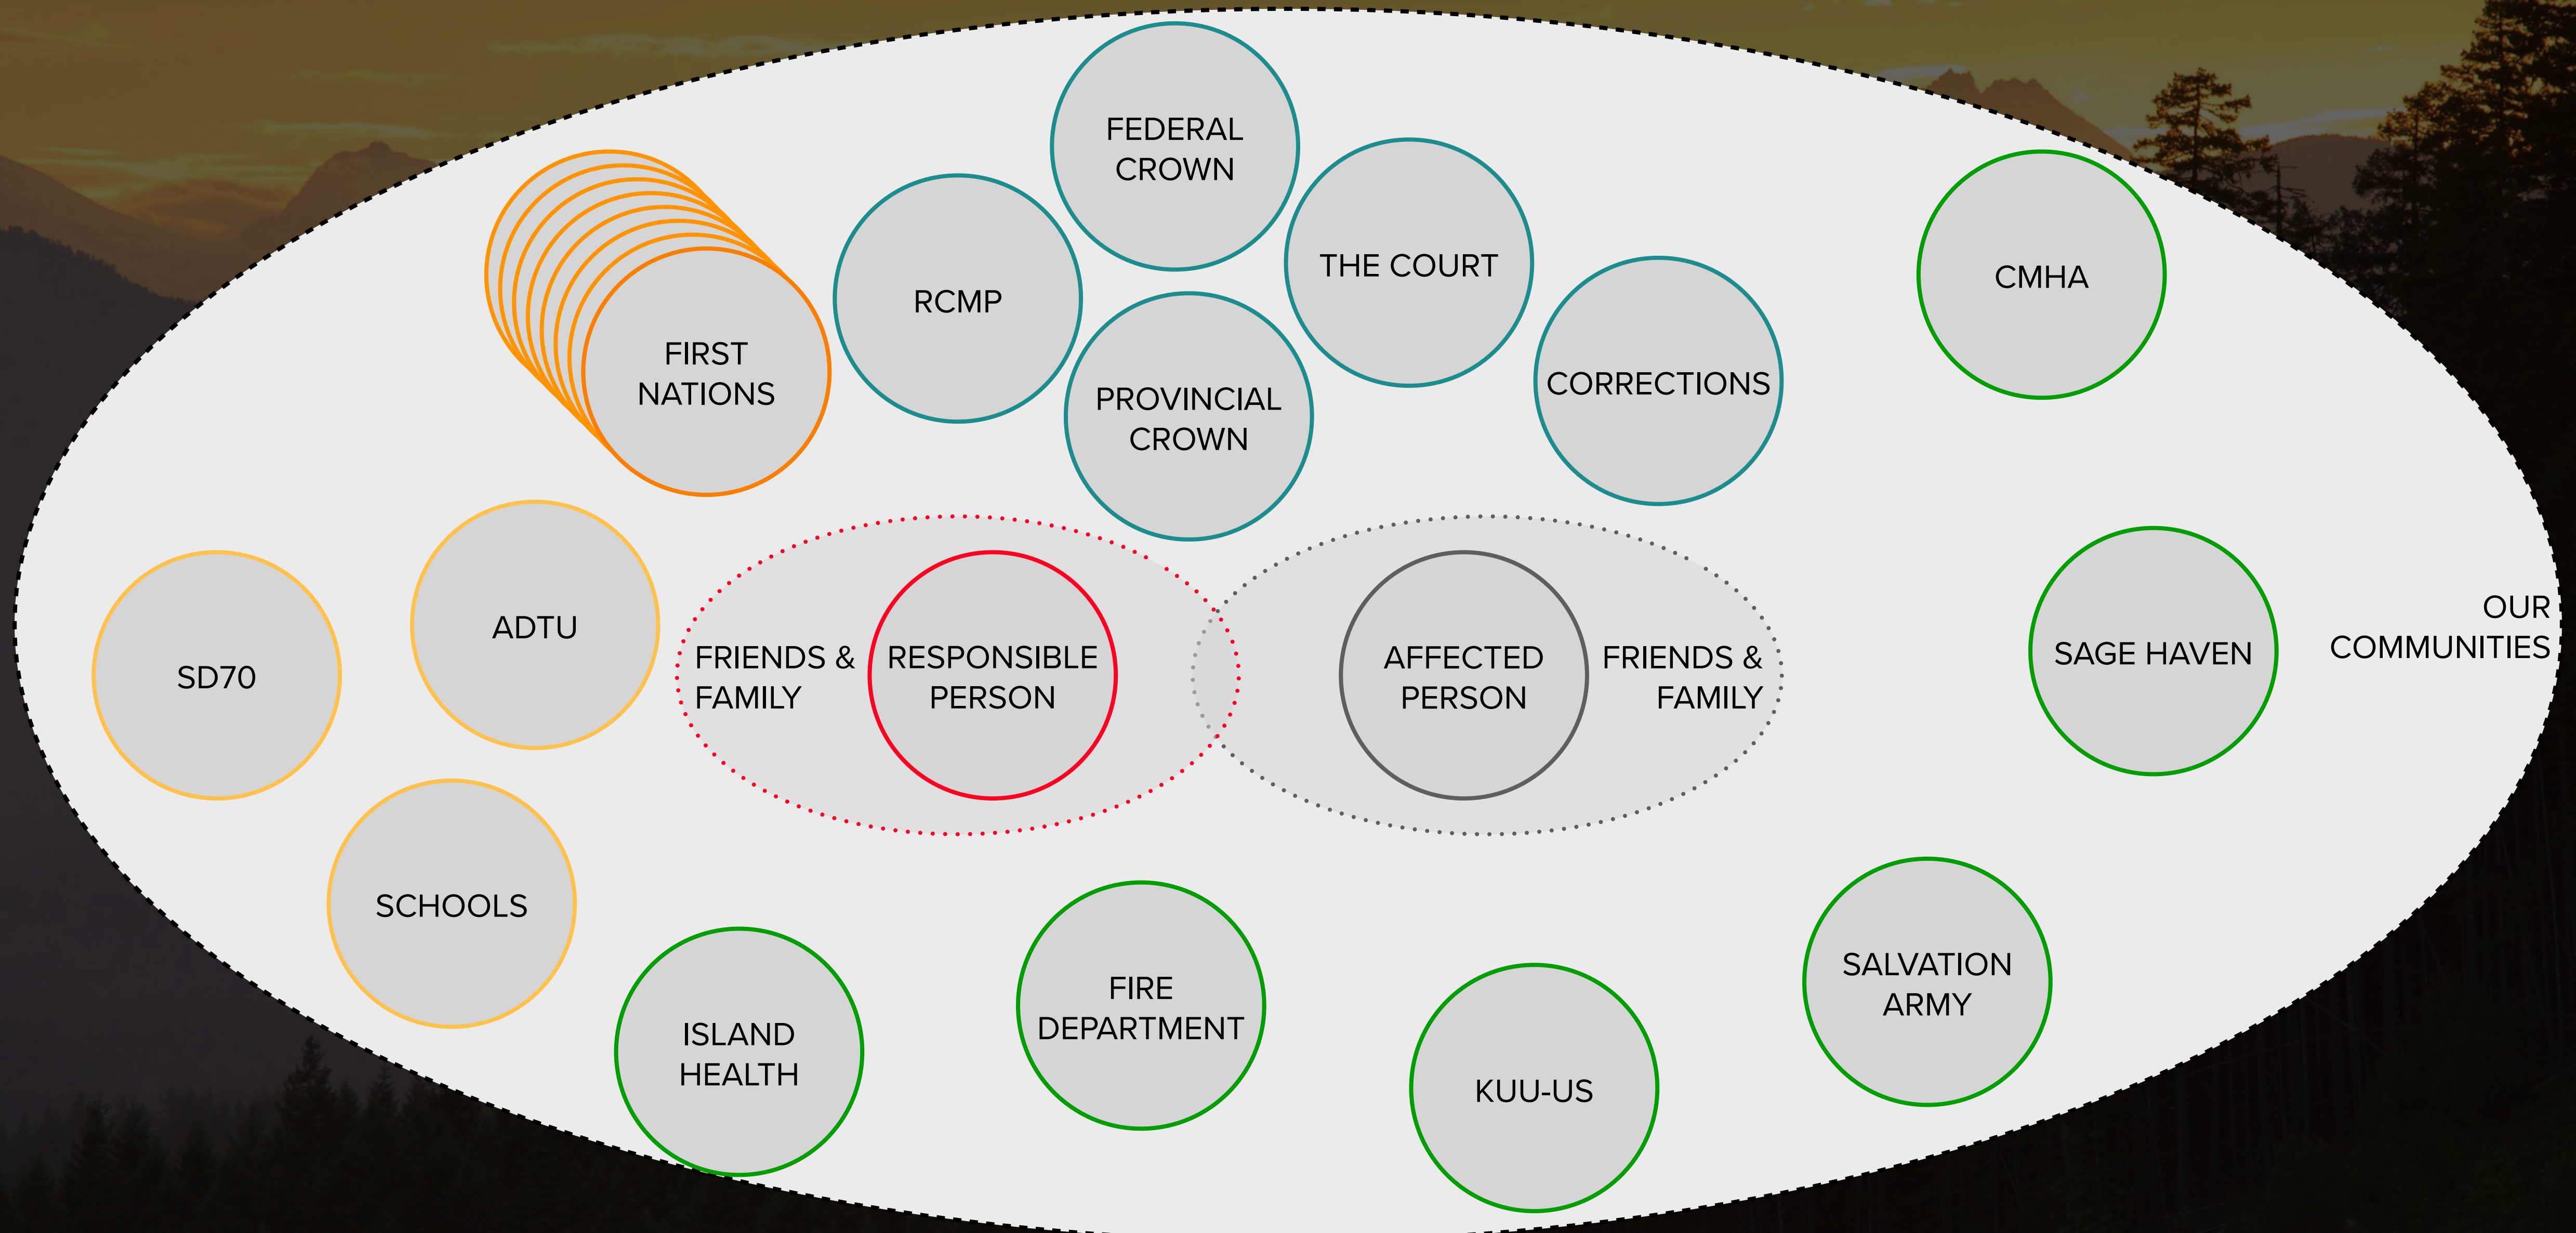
FEDERAL CROWN

RCMP

THE COURT

FIRST NATIONS

PROVINCIAL CROWN

CORRECTIONS

CMHA

ADTU

SD70

FRIENDS & FAMILY

RESPONSIBLE PERSON

AFFECTED PERSON

FRIENDS & FAMILY

SAGE HAVEN

OUR COMMUNITIES

SCHOOLS

ISLAND HEALTH

FIRE DEPARTMENT

KUU-US

SALVATION ARMY